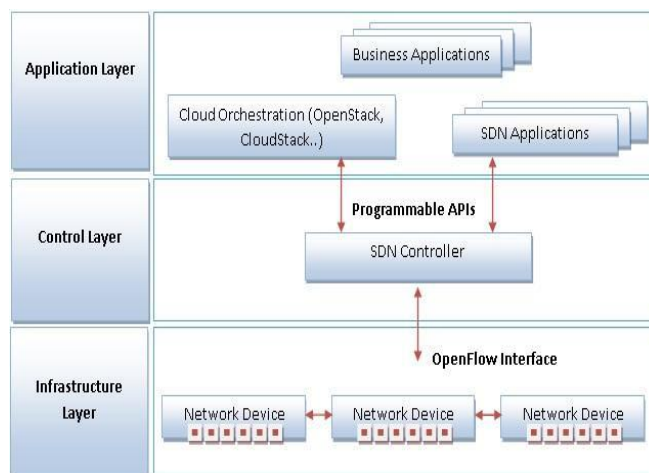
Application Layer

Business Applications

Cloud Orchestration (OpenStack, CloudStack..)

SDN Applications

Control Layer

Programmable APIs

SDN Controller

Infrastructure Layer

OpenFlow Interface

Network Device

Network Device

Network Device